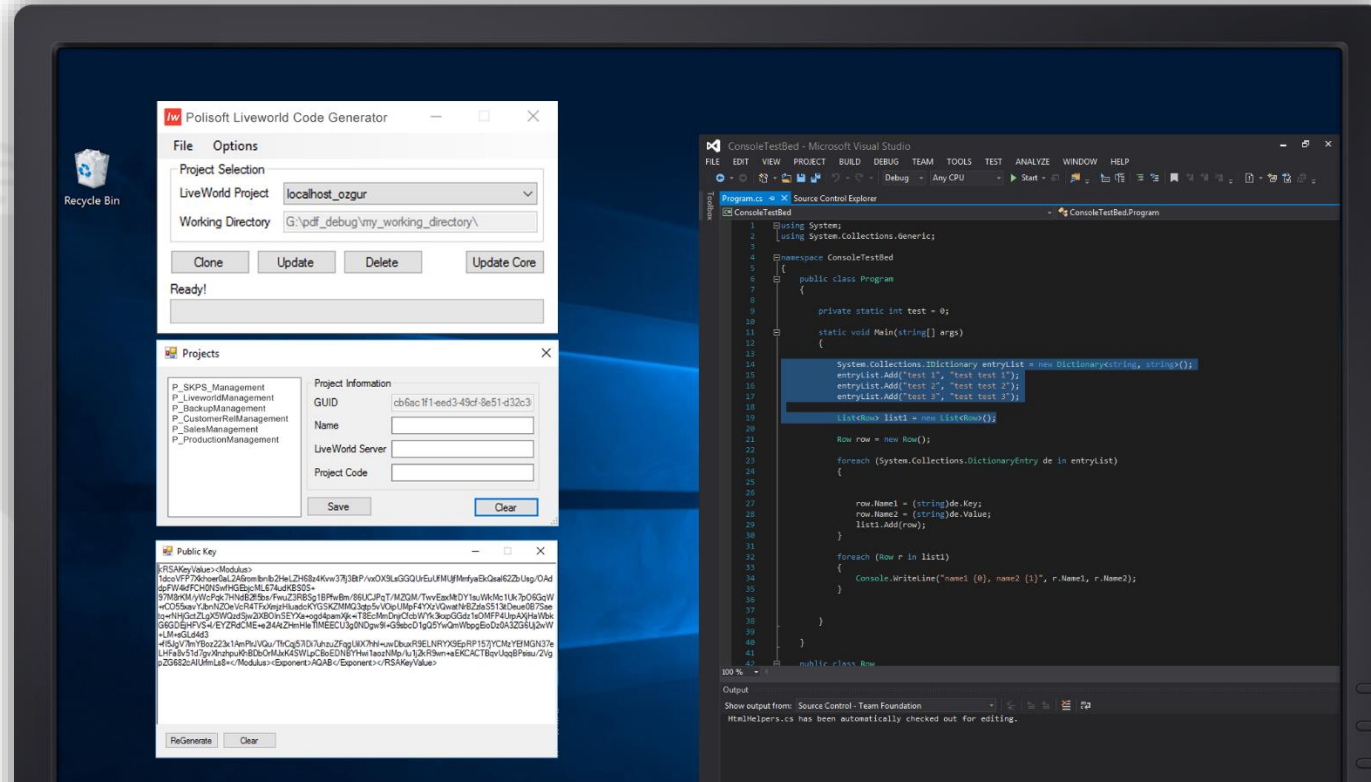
Recycle Bin

lw Polisoft Liveworld Code Generator

File Options

Project Selection

LiveWorld Project localhost_ozgur

Working Directory G:\pdf_debug\my_working_directory\

Clone Update Delete Update Core

Ready!

Projects

P_SKPS_Management
P_LiveworldManagement
P_BackupManagement
P_CustomerRelManagement
P_SalesManagement
P_ProductionManagement

Project Information

GUID cb6ac1f1-eed3-49cf-8e51-d32c3

Name

LiveWorld Server

Project Code

Save Clear

Public Key

<RSAKeyValue><Modulus>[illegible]</Modulus><Exponent>AQAB</Exponent></RSAKeyValue>

ReGenerate Clear

ConsoleTestBed - Microsoft Visual Studio

FILE EDIT VIEW PROJECT BUILD DEBUG TEAM TOOLS TEST ANALYZE WINDOW HELP

Debug Any CPU Start

Program.cs Source Control Explorer

ConsoleTestBed ConsoleTestBed.Program

Toolbox

1 using System;
2 using System.Collections.Generic;
3
4 namespace ConsoleTestBed
5 {
6 public class Program
7 {
8
9 private static int test = 0;
10
11 static void Main(string[] args)
12 {
13
14 System.Collections.IDictionary entryList = new Dictionary<string, string>();
15 entryList.Add("test 1", "test test 1");
16 entryList.Add("test 2", "test test 2");
17 entryList.Add("test 3", "test test 3");
18
19 List<Row> list1 = new List<Row>();
20
21 Row row = new Row();
22
23 foreach (System.Collections.DictionaryEntry de in entryList)
24 {
25
26
27 row.Name1 = (string)de.Key;
28 row.Name2 = (string)de.Value;
29 list1.Add(row);
30 }
31
32 foreach (Row r in list1)
33 {
34 Console.WriteLine("name1 {0}, name2 {1}", r.Name1, r.Name2);
35 }
36
37
38 }
39
40 }
41
42 public class Row

100 %

Output

Show output from: Source Control - Team Foundation

HtmlHelpers.cs has been automatically checked out for editing.